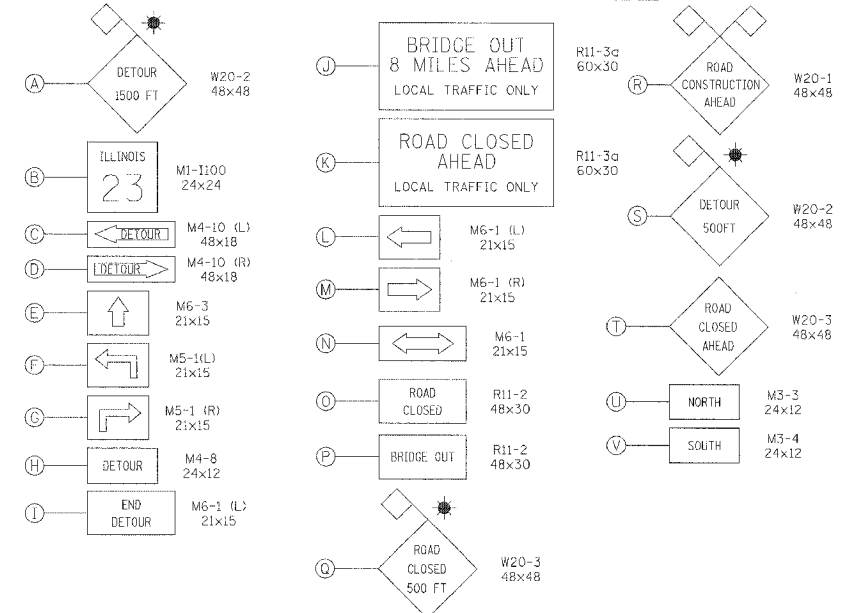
A DETOUR 1500 FT W20-2 48x48

B ILLINOIS 23 M1-I100 24x24

C DETOUR M4-10 (L) 48x18

D DETOUR M4-10 (R) 48x18

E M6-3 21x15

F M5-1(L) 21x15

G M5-1 (R) 21x15

H DETOUR M4-8 24x12

I END DETOUR M6-1 (L) 21x15

J BRIDGE OUT 8 MILES AHEAD LOCAL TRAFFIC ONLY R11-3a 60x30

K ROAD CLOSED AHEAD LOCAL TRAFFIC ONLY R11-3a 60x30

L M6-1 (L) 21x15

M M6-1 (R) 21x15

N M6-1 21x15

O ROAD CLOSED R11-2 48x30

P BRIDGE OUT R11-2 48x30

Q ROAD CLOSED 500 FT W20-3 48x48

R ROAD CONSTRUCTION AHEAD W20-1 48x48

S DETOUR 500FT W20-2 48x48

T ROAD CLOSED AHEAD W20-3 48x48

U NORTH M3-3 24x12

V SOUTH M3-4 24x12